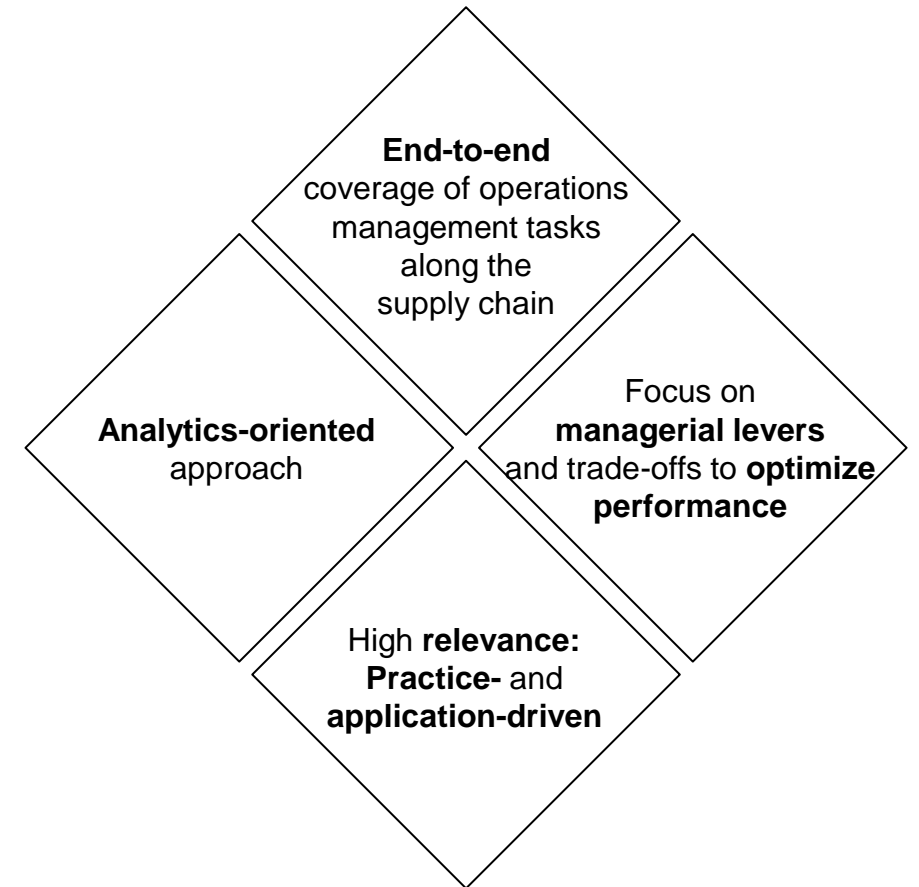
End-to-end coverage of operations management tasks along the supply chain

Analytics-oriented approach

Focus on managerial levers and trade-offs to optimize performance

High relevance: Practice- and application-driven